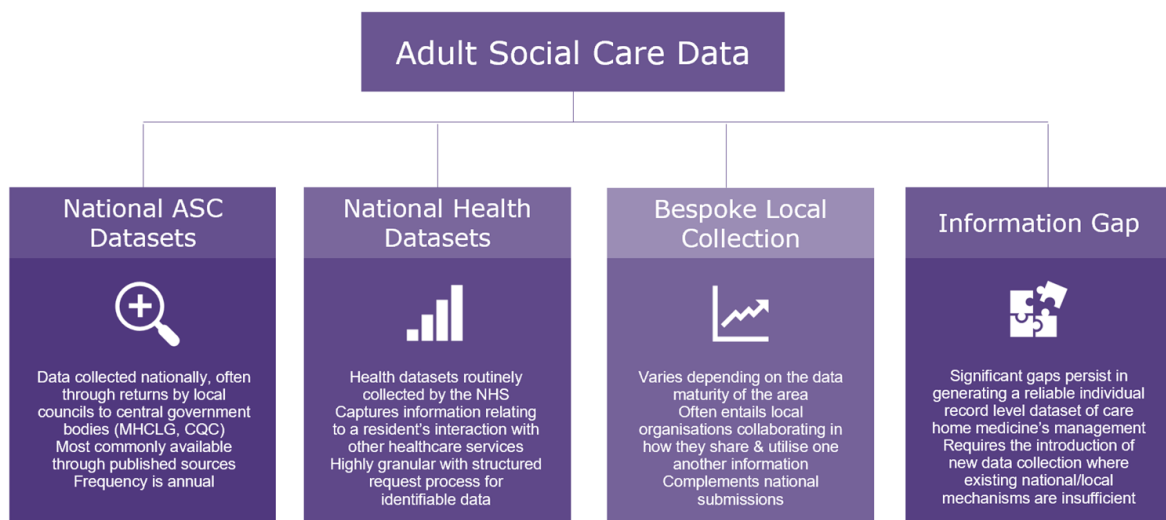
Adult Social Care Data

National ASC Datasets

Data collected nationally, often through returns by local councils to central government bodies (MHCLG, CQC)
Most commonly available through published sources
Frequency is annual

National Health Datasets

Health datasets routinely collected by the NHS
Captures information relating to a resident's interaction with other healthcare services
Highly granular with structured request process for identifiable data

Bespoke Local Collection

Varies depending on the data maturity of the area
Often entails local organisations collaborating in how they share & utilise one another information
Complements national submissions

Information Gap

Significant gaps persist in generating a reliable individual record level dataset of care home medicine's management
Requires the introduction of new data collection where existing national/local mechanisms are insufficient